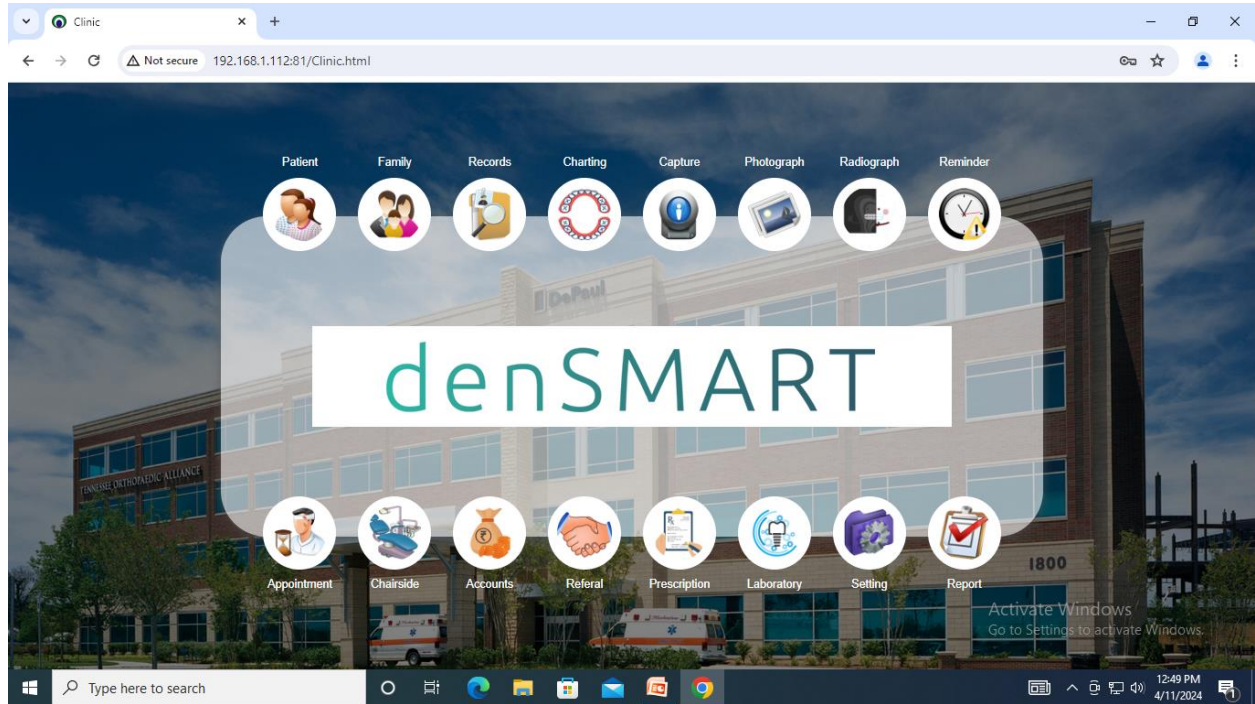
Clinic

Not secure 192.168.1.112:81/Clinic.html

Patient Family Records Charting Capture Photograph Radiograph Reminder

DePaul

denSMART

TENNESSEE ORTHOPAEDIC ALLIANCE

Appointment Chairside Accounts Referal Prescription Laboratory Setting Report

1800

Activate Windows
Go to Settings to activate Windows.

Type here to search

12:49 PM
4/11/2024